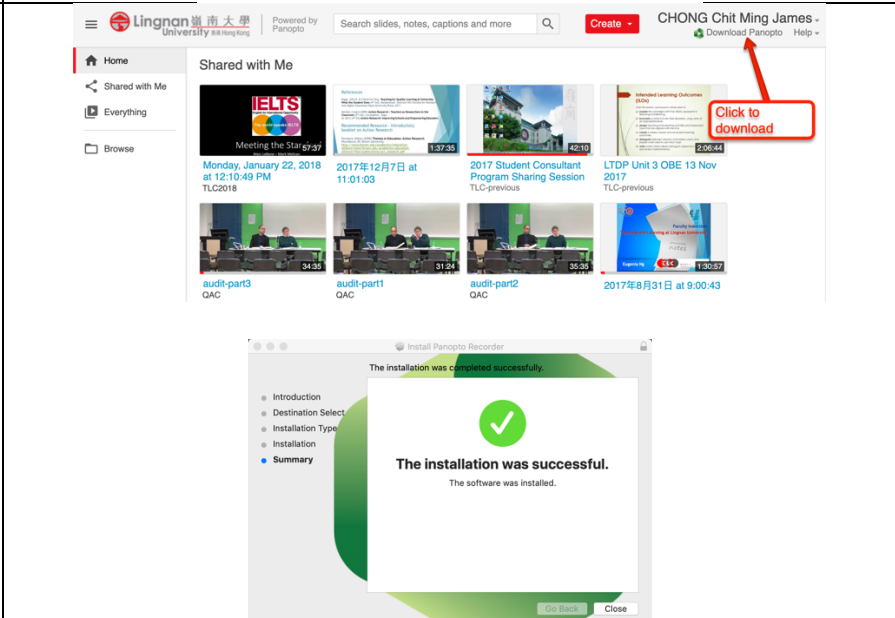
Lingnan 嶺南大學 University 香港 Hong Kong | Powered by Panopto

Search slides, notes, captions and more

Create

CHONG Chit Ming James

Download Panopto Help

Home

Shared with Me

Everything

Browse

Shared with Me

IELTS

Meeting the Star

57:37

Monday, January 22, 2018 at 12:10:49 PM

TLC2018

1:37:35

2017年12月7日 at 11:01:03

42:10

2017 Student Consultant Program Sharing Session

TLC-previous

Intended Learning Outcomes (ILOs)

2:06:44

LTDP Unit 3 OBE 13 Nov 2017

TLC-previous

Click to download

34:35

audit-part3

QAC

31:24

audit-part1

QAC

35:35

audit-part2

QAC

1:30:57

2017年8月31日 at 9:00:43

Install Panopto Recorder

The installation was completed successfully.

Introduction

Destination Select

Installation Type

Installation

Summary

The installation was successful.

The software was installed.

Go Back

Close